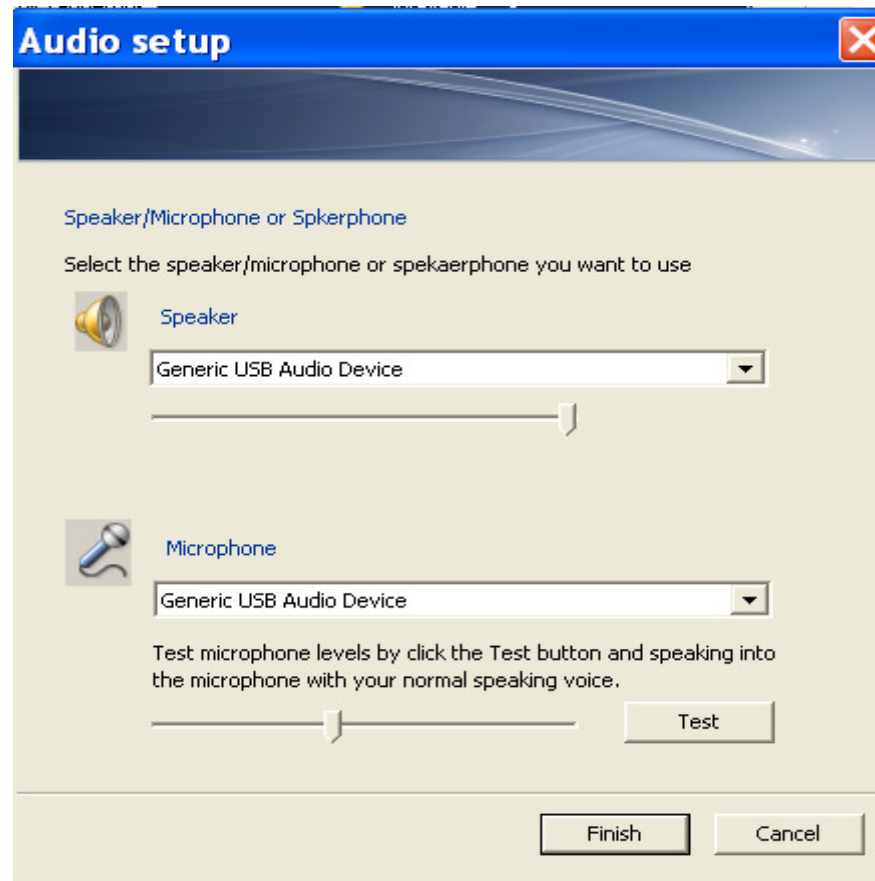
Audio setup

Speaker/Microphone or Spkerphone

Select the speaker/microphone or spekaerphone you want to use

Speaker

Generic USB Audio Device

Microphone

Generic USB Audio Device

Test microphone levels by click the Test button and speaking into the microphone with your normal speaking voice.

Test

Finish

Cancel